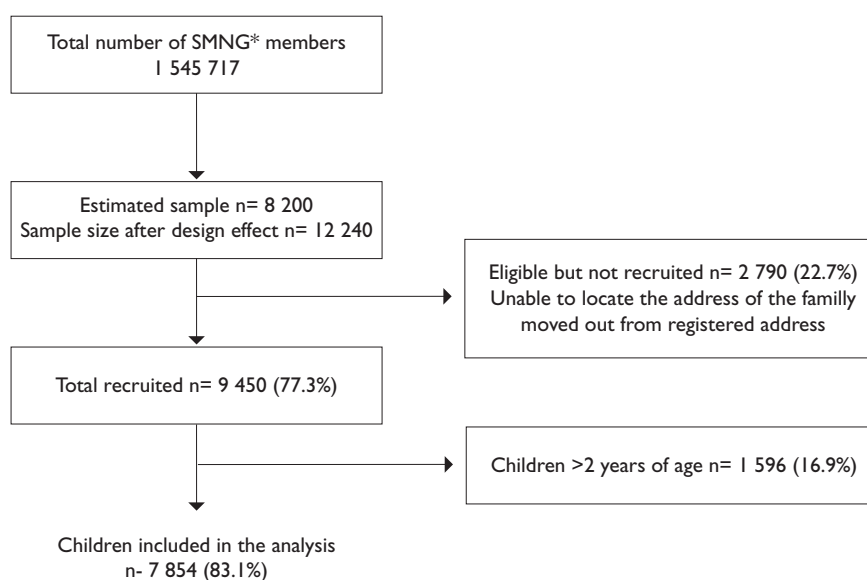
Total number of SMNG* members
1 545 717

Estimated sample n= 8 200
Sample size after design effect n= 12 240

Eligible but not recruited n= 2 790 (22.7%)
Unable to locate the address of the family moved out from registered address

Total recruited n= 9 450 (77.3%)

Children >2 years of age n= 1 596 (16.9%)

Children included in the analysis
n- 7 854 (83.1%)